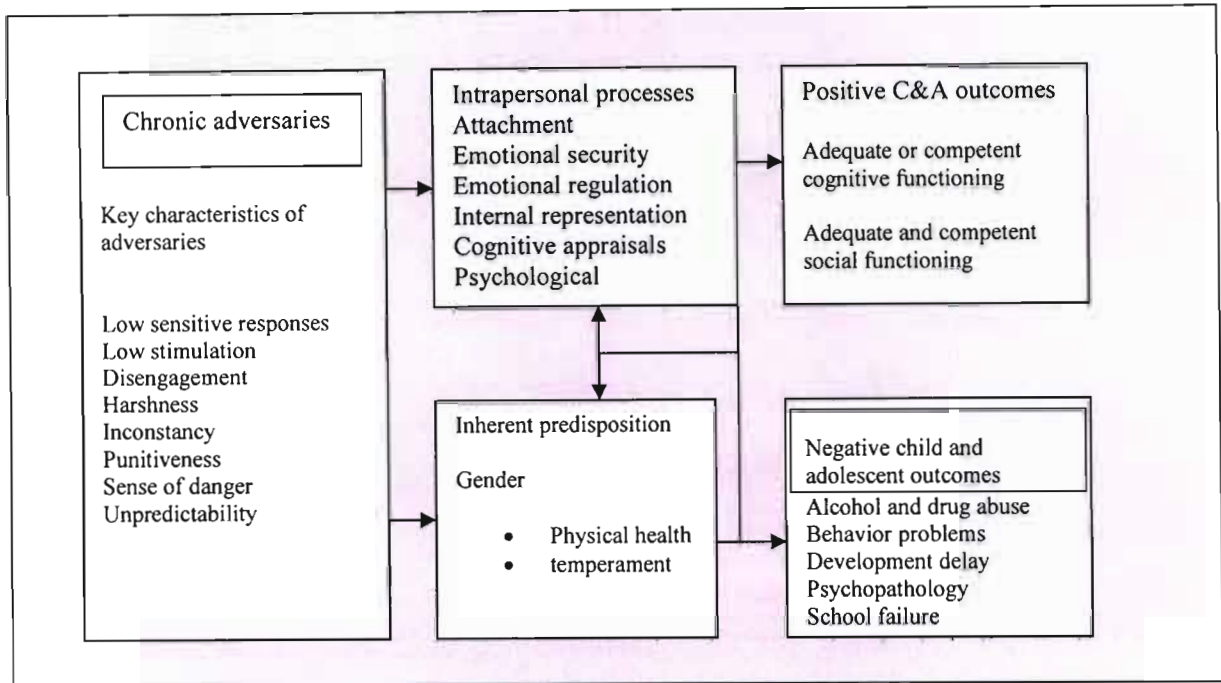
Chronic adversaries

Key characteristics of adversaries

Low sensitive responses
Low stimulation
Disengagement
Harshness
Inconstancy
Punitiveness
Sense of danger
Unpredictability

Intrapersonal processes
Attachment
Emotional security
Emotional regulation
Internal representation
Cognitive appraisals
Psychological

Positive C&A outcomes

Adequate or competent cognitive functioning

Adequate and competent social functioning

Inherent predisposition

Gender

- Physical health
- temperament

Negative child and adolescent outcomes

Alcohol and drug abuse
Behavior problems
Development delay
Psychopathology
School failure